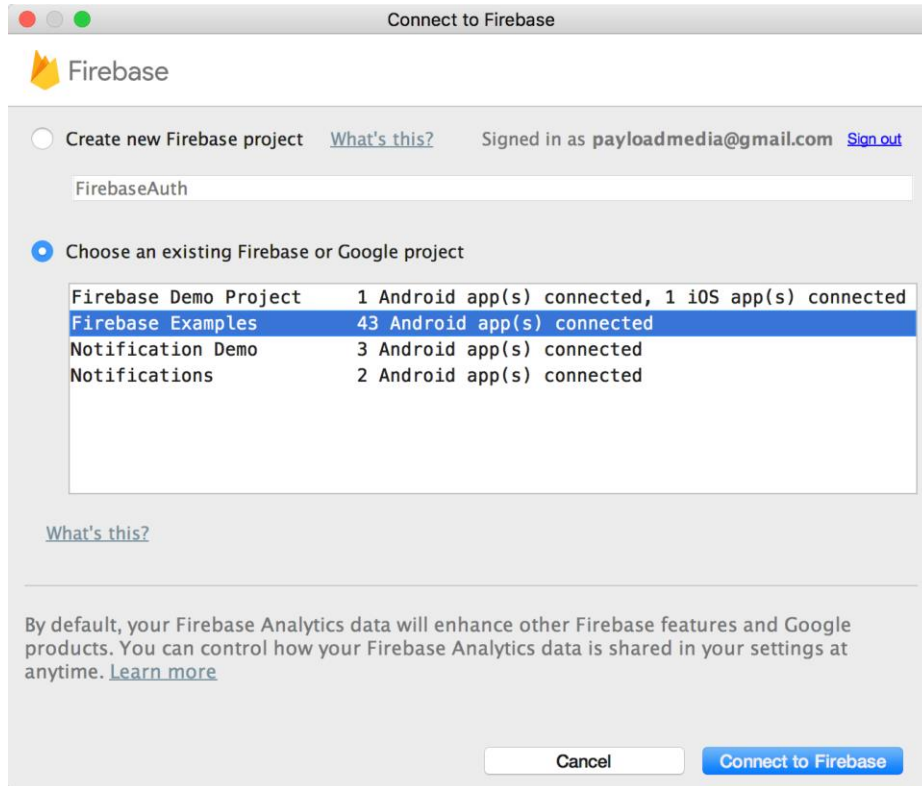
Connect to Firebase

Firebase

Create new Firebase project What's this? Signed in as payloadmedia@gmail.com Sign out

FirebaseAuth

Choose an existing Firebase or Google project

| | |
|---|---|
| Firebase Demo Project | 1 Android app(s) connected, 1 iOS app(s) connected |
| Firebase Examples | 43 Android app(s) connected |
| Notification Demo | 3 Android app(s) connected |
| Notifications | 2 Android app(s) connected |

What's this?

By default, your Firebase Analytics data will enhance other Firebase features and Google products. You can control how your Firebase Analytics data is shared in your settings at anytime. Learn more

Cancel Connect to Firebase